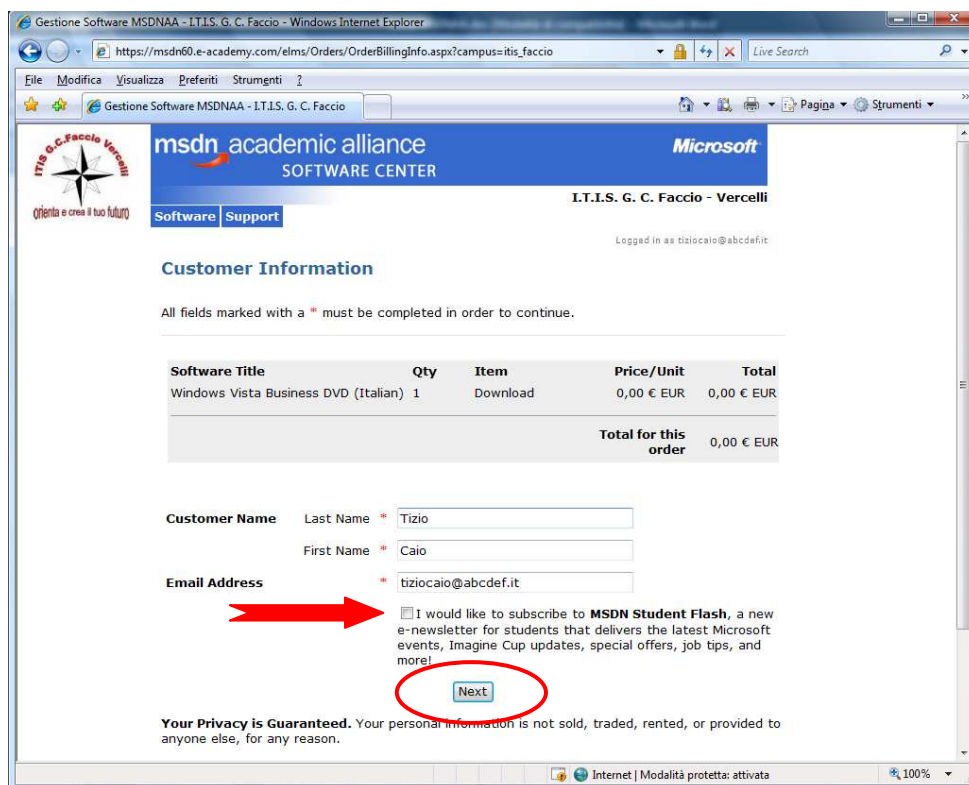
Gestione Software MSDNAA - I.T.I.S. G. C. Faccio - Windows Internet Explorer

https://msdn60.e-academy.com/elms/Orders/OrderBillingInfo.aspx?campus=itis_faccio

Live Search

File Modifica Visualizza Preferiti Strumenti ?

Gestione Software MSDNAA - I.T.I.S. G. C. Faccio

Pagina Strumenti

ITIS G.C.Faccio Vercelli

orienta e crea il tuo futuro

msdn academic alliance SOFTWARE CENTER

Microsoft

I.T.I.S. G. C. Faccio - Vercelli

Software Support

Logged in as tiziocaio@abcdef.it

Customer Information

All fields marked with a * must be completed in order to continue.

| Software Title | Qty | Item | Price/Unit | Total |
|---|---|---|---|---|
| Windows Vista Business DVD (Italian) | 1 | Download | 0,00 € EUR | 0,00 € EUR |
| | | | Total for this order | 0,00 € EUR |

Customer Name Last Name * Tizio

First Name * Caio

Email Address * tiziocaio@abcdef.it

I would like to subscribe to MSDN Student Flash, a new e-newsletter for students that delivers the latest Microsoft events, Imagine Cup updates, special offers, job tips, and more!

Next

Your Privacy is Guaranteed. Your personal information is not sold, traded, rented, or provided to anyone else, for any reason.

Internet | Modalità protetta: attivata

100%